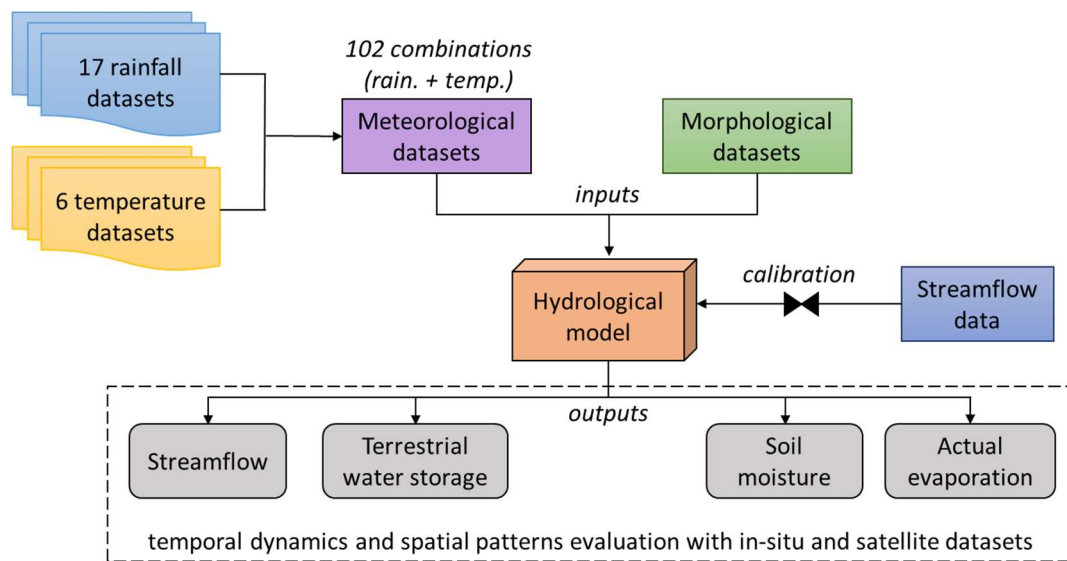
17 rainfall datasets

6 temperature datasets

102 combinations (rain. + temp.)

Meteorological datasets

Morphological datasets

inputs

calibration

Hydrological model

Streamflow data

outputs

Streamflow

Terrestrial water storage

Soil moisture

Actual evaporation

temporal dynamics and spatial patterns evaluation with in-situ and satellite datasets